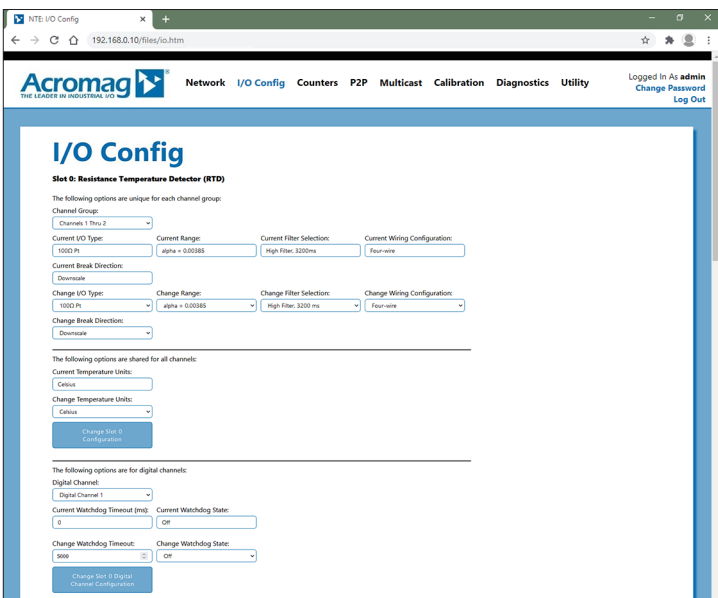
NTE: I/O Config ×

192.168.0.10/files/io.htm

Acromag THE LEADER IN INDUSTRIAL I/O

Network I/O Config Counters P2P Multicast Calibration Diagnostics Utility

Logged In As admin
Change Password
Log Out

I/O Config

Slot 0: Resistance Temperature Detector (RTD)

The following options are unique for each channel group:

Channel Group:
Channels 1 Thru 2

Current I/O Type: 100Ω Pt
Current Range: alpha = 0.00385
Current Filter Selection: High Filter, 3200ms
Current Wiring Configuration: Four-wire

Current Break Direction: Downscale

Change I/O Type: 100Ω Pt
Change Range: alpha = 0.00385
Change Filter Selection: High Filter, 3200 ms
Change Wiring Configuration: Four-wire

Change Break Direction: Downscale

The following options are shared for all channels:

Current Temperature Units: Celsius

Change Temperature Units: Celsius

Change Slot 0 Configuration

The following options are for digital channels:

Digital Channel: Digital Channel 1

Current Watchdog Timeout (ms): 0
Current Watchdog State: Off

Change Watchdog Timeout: 5000
Change Watchdog State: Off

Change Slot 0 Digital Channel Configuration